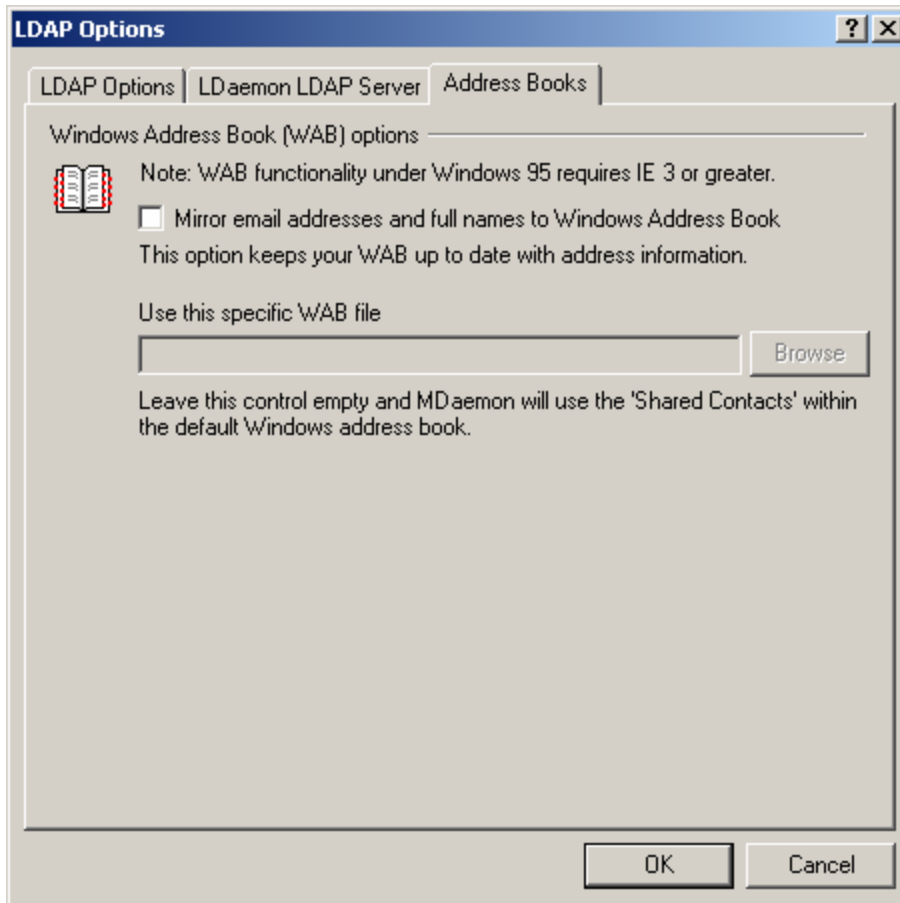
LDAP Options ? X

LDAP Options | LDaemon LDAP Server | Address Books

Windows Address Book (WAB) options

Note: WAB functionality under Windows 95 requires IE 3 or greater.

Mirror email addresses and full names to Windows Address Book

This option keeps your WAB up to date with address information.

Use this specific WAB file

Browse

Leave this control empty and MDaemon will use the 'Shared Contacts' within the default Windows address book.

OK Cancel